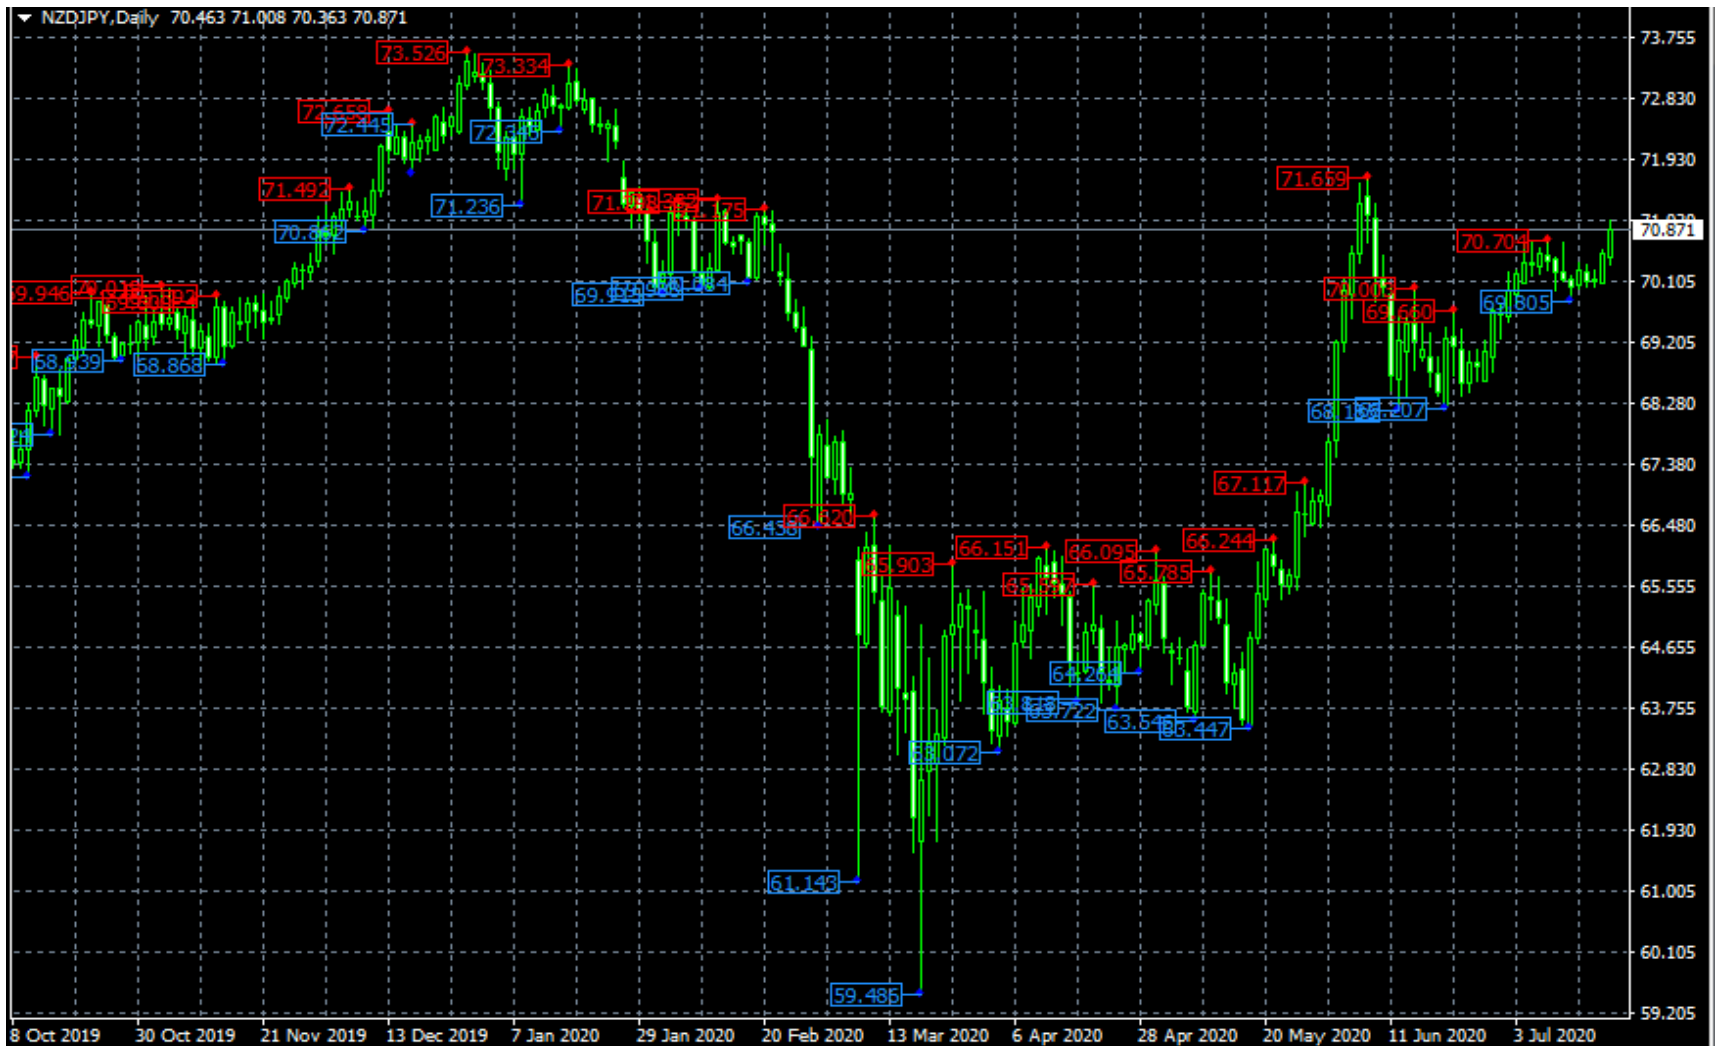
NZDJPY,Daily 70.463 71.008 70.363 70.871

73.526
73.334
72.658
72.445
72.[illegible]
71.492
71.236
70.8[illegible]
71.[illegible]
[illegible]9.946
70.0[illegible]
69.9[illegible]
68.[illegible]39
68.868
66.436
66.820
65.903
66.151
66.095
66.244
65.785
65.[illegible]
64.2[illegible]
63.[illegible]
63.722
63.6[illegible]
63.447
63.072
61.143
59.486
71.659
70.704
70.0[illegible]
69.660
69.805
68.1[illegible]
68.207
67.117

73.755
72.830
71.930
70.871
70.105
69.205
68.280
67.380
66.480
65.555
64.655
63.755
62.830
61.930
61.005
60.105
59.205

8 Oct 2019
30 Oct 2019
21 Nov 2019
13 Dec 2019
7 Jan 2020
29 Jan 2020
20 Feb 2020
13 Mar 2020
6 Apr 2020
28 Apr 2020
20 May 2020
11 Jun 2020
3 Jul 2020